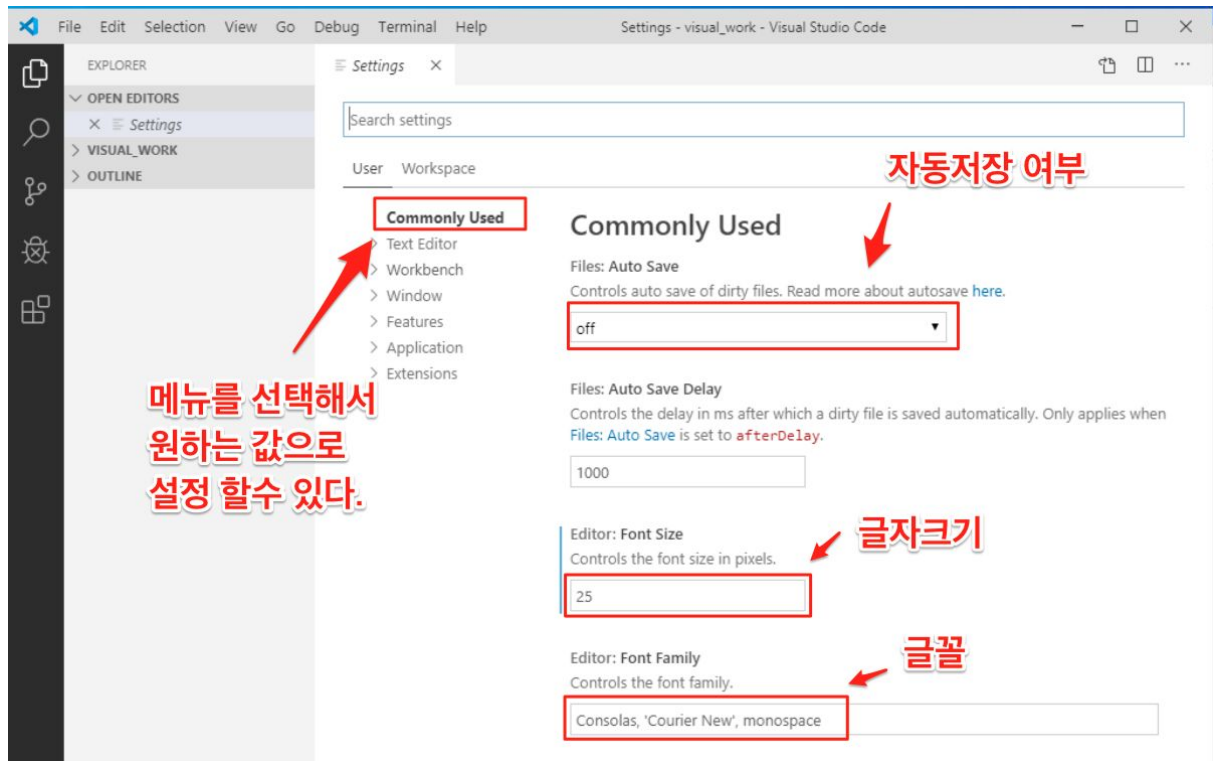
File Edit Selection View Go Debug Terminal Help

Settings - visual_work - Visual Studio Code

EXPLORER

OPEN EDITORS

× Settings

VISUAL_WORK

OUTLINE

Settings ×

Search settings

User Workspace

자동저장 여부

Commonly Used

Text Editor

Workbench

Window

Features

Application

Extensions

Commonly Used

Files: Auto Save

Controls auto save of dirty files. Read more about autosave here.

off

Files: Auto Save Delay

Controls the delay in ms after which a dirty file is saved automatically. Only applies when Files: Auto Save is set to afterDelay.

1000

메뉴를 선택해서 원하는 값으로 설정 할수 있다.

Editor: Font Size

Controls the font size in pixels.

25

글자크기

Editor: Font Family

Controls the font family.

Consolas, 'Courier New', monospace

글꼴